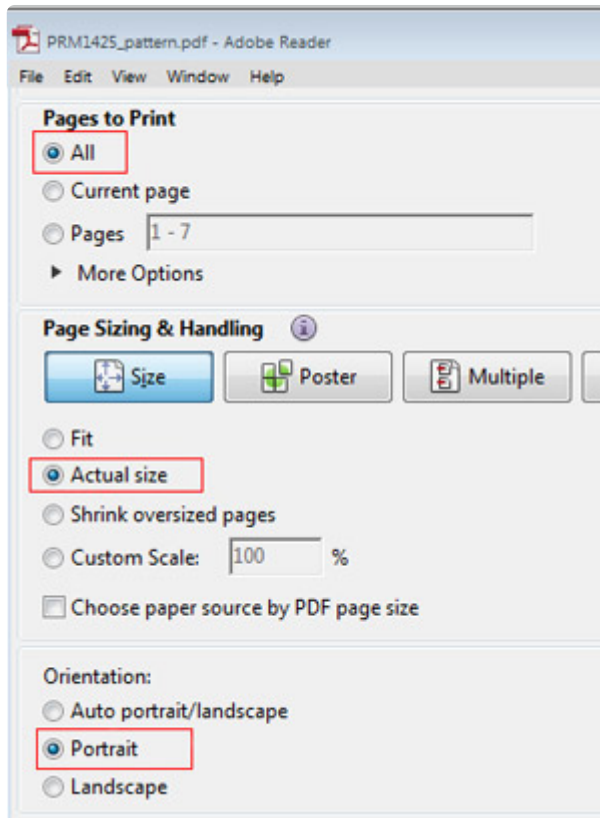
PRM1425_pattern.pdf - Adobe Reader

File Edit View Window Help

Pages to Print

All

Current page

Pages 1 - 7

More Options

Page Sizing & Handling

Size

Poster

Multiple

Fit

Actual size

Shrink oversized pages

Custom Scale: 100 %

Choose paper source by PDF page size

Orientation:

Auto portrait/landscape

Portrait

Landscape